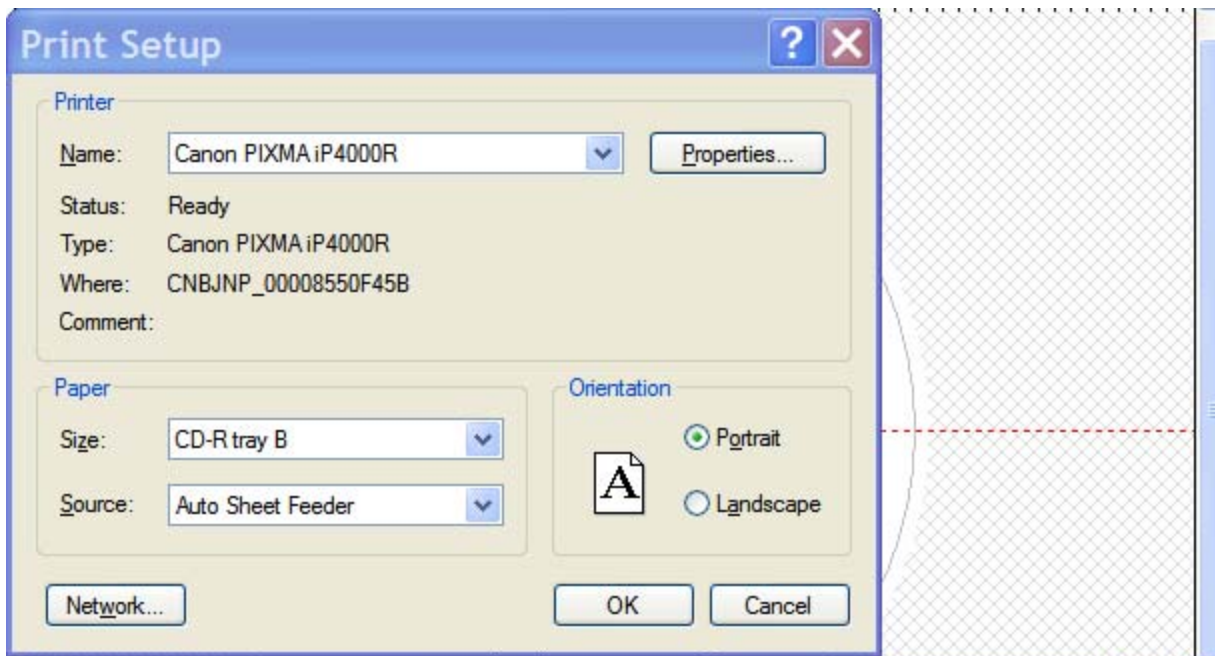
Print Setup

Printer

Name: Canon PIXMA iP4000R

Properties...

Status: Ready

Type: Canon PIXMA iP4000R

Where: CNBJNP_00008550F45B

Comment:

Paper

Size: CD-R tray B

Source: Auto Sheet Feeder

Orientation

Portrait

A

Landscape

Network...

OK

Cancel